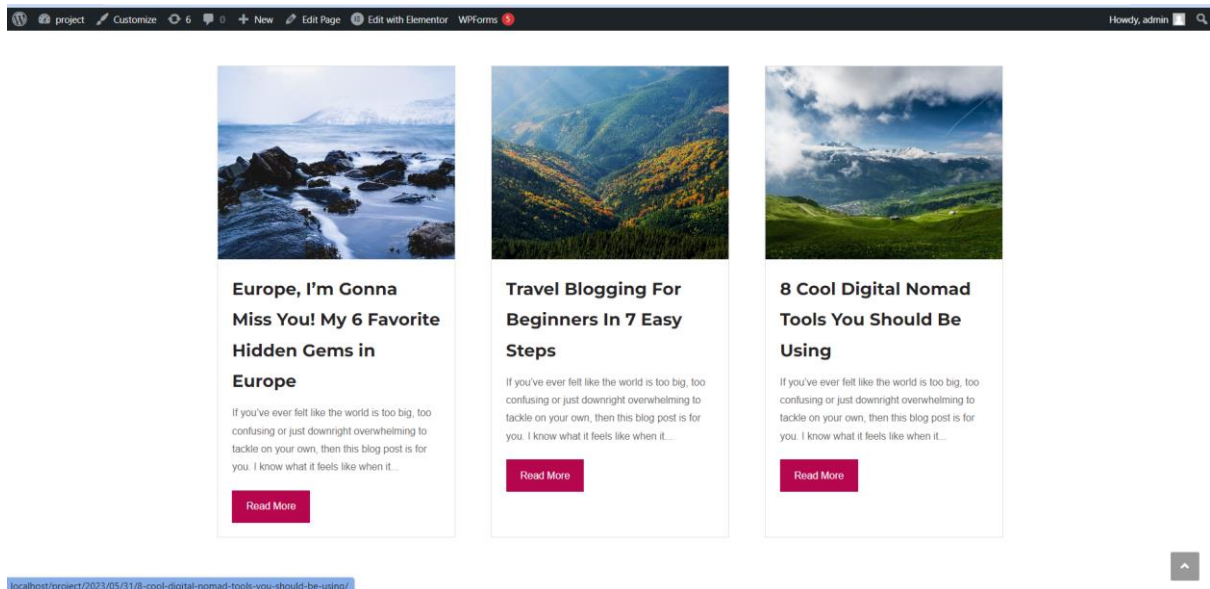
project Customize 6 0 + New Edit Page Edit with Elementor WPForms 5 Howdy, admin

Europe, I'm Gonna Miss You! My 6 Favorite Hidden Gems in Europe

If you've ever felt like the world is too big, too confusing or just downright overwhelming to tackle on your own, then this blog post is for you. I know what it feels like when it...

Read More

Travel Blogging For Beginners In 7 Easy Steps

If you've ever felt like the world is too big, too confusing or just downright overwhelming to tackle on your own, then this blog post is for you. I know what it feels like when it...

Read More

8 Cool Digital Nomad Tools You Should Be Using

If you've ever felt like the world is too big, too confusing or just downright overwhelming to tackle on your own, then this blog post is for you. I know what it feels like when it...

Read More

localhost/project/2023/05/31/8-cool-digital-nomad-tools-you-should-be-using/